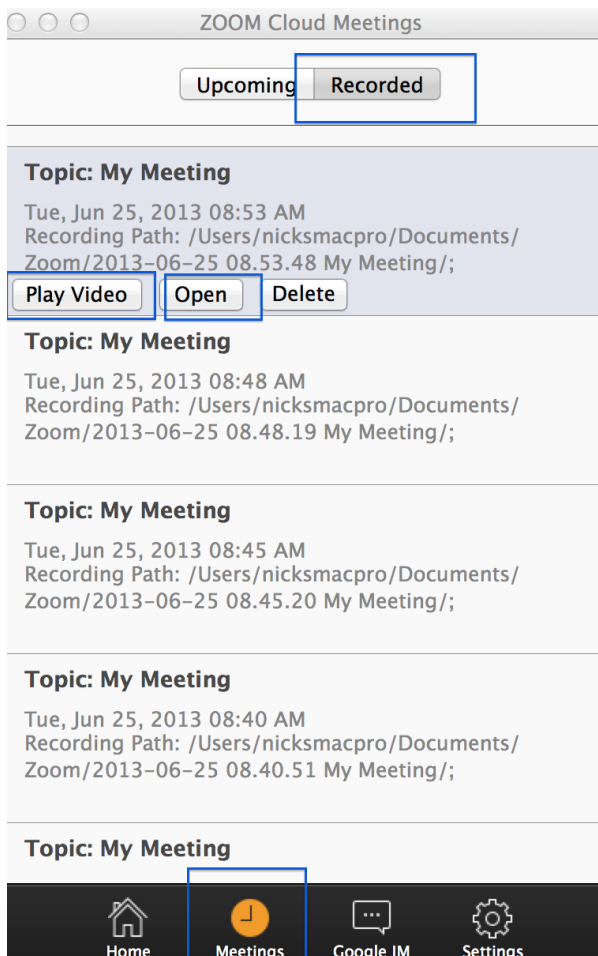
ZOOM Cloud Meetings

Upcoming Recorded

Topic: My Meeting

Tue, Jun 25, 2013 08:53 AM
Recording Path: /Users/nicksmacpro/Documents/Zoom/2013-06-25 08.53.48 My Meeting/;

Play Video Open Delete

Topic: My Meeting

Tue, Jun 25, 2013 08:48 AM
Recording Path: /Users/nicksmacpro/Documents/Zoom/2013-06-25 08.48.19 My Meeting/;

Topic: My Meeting

Tue, Jun 25, 2013 08:45 AM
Recording Path: /Users/nicksmacpro/Documents/Zoom/2013-06-25 08.45.20 My Meeting/;

Topic: My Meeting

Tue, Jun 25, 2013 08:40 AM
Recording Path: /Users/nicksmacpro/Documents/Zoom/2013-06-25 08.40.51 My Meeting/;

Topic: My Meeting

Home Meetings Google IM Settings